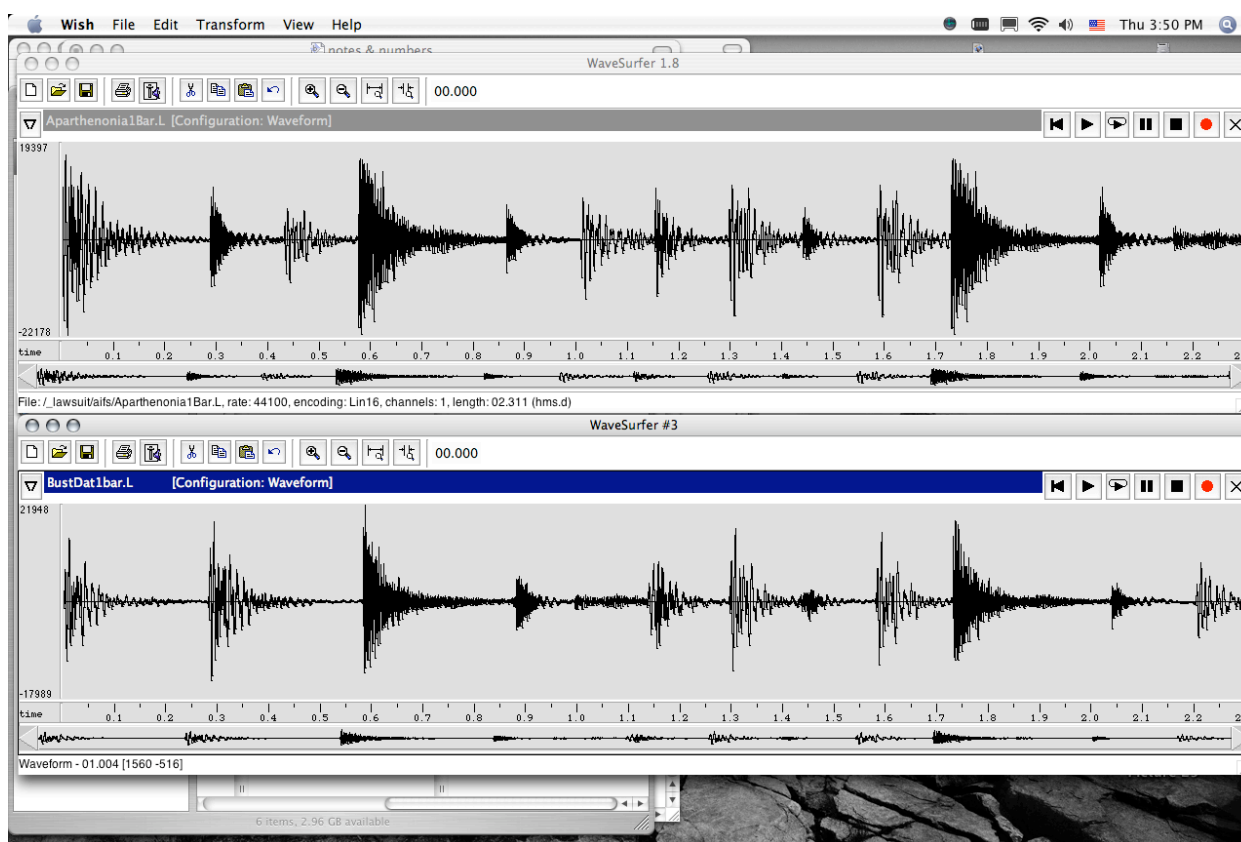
Wish File Edit Transform View Help

Thu 3:50 PM

notes & numbers

WaveSurfer 1.8

00.000

Aparthenonia1Bar.L [Configuration: Waveform]

19397

-22178

time 0.1 0.2 0.3 0.4 0.5 0.6 0.7 0.8 0.9 1.0 1.1 1.2 1.3 1.4 1.5 1.6 1.7 1.8 1.9 2.0 2.1 2.2 2

File: /_lawsuit/aifs/Aparthenonia1Bar.L, rate: 44100, encoding: Lin16, channels: 1, length: 02.311 (hms.d)

WaveSurfer #3

00.000

BustDat1bar.L [Configuration: Waveform]

21948

-17989

time 0.1 0.2 0.3 0.4 0.5 0.6 0.7 0.8 0.9 1.0 1.1 1.2 1.3 1.4 1.5 1.6 1.7 1.8 1.9 2.0 2.1 2.2 2

Waveform - 01.004 [1560 -516]

6 items, 2.96 GB available